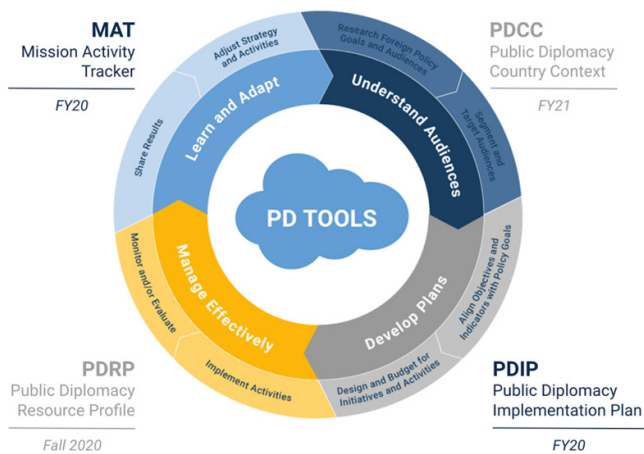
MAT
Mission Activity Tracker

FY20

PDCC
Public Diplomacy Country Context

FY21

Adjust Strategy and Activities

Research Foreign Policy Goals and Audiences

Learn and Adapt

Understand Audiences

Share Results

Segment and Target Audiences

PD TOOLS

Monitor and/or Evaluate

Align Objectives and Indicators with Policy Goals

Manage Effectively

Develop Plans

Implement Activities

Design and Budget for Initiatives and Activities

PDRP
Public Diplomacy Resource Profile

Fall 2020

PDIP
Public Diplomacy Implementation Plan

FY20